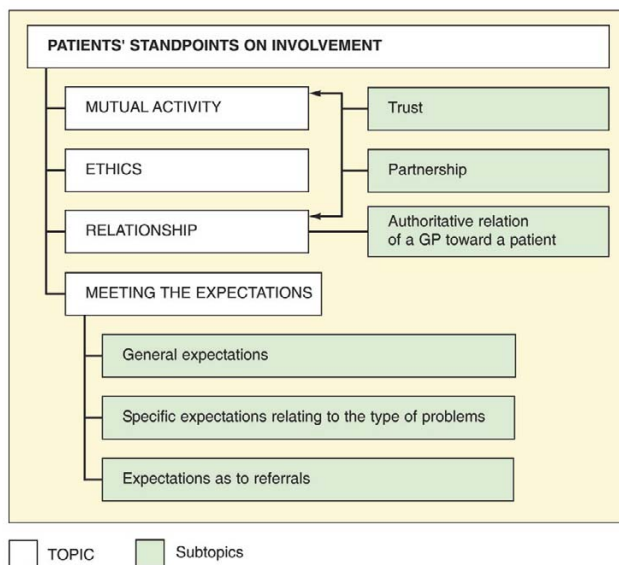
PATIENTS' STANDPOINTS ON INVOLVEMENT

MUTUAL ACTIVITY

Trust

ETHICS

Partnership

RELATIONSHIP

Authoritative relation of a GP toward a patient

MEETING THE EXPECTATIONS

General expectations

Specific expectations relating to the type of problems

Expectations as to referrals

TOPIC

Subtopics